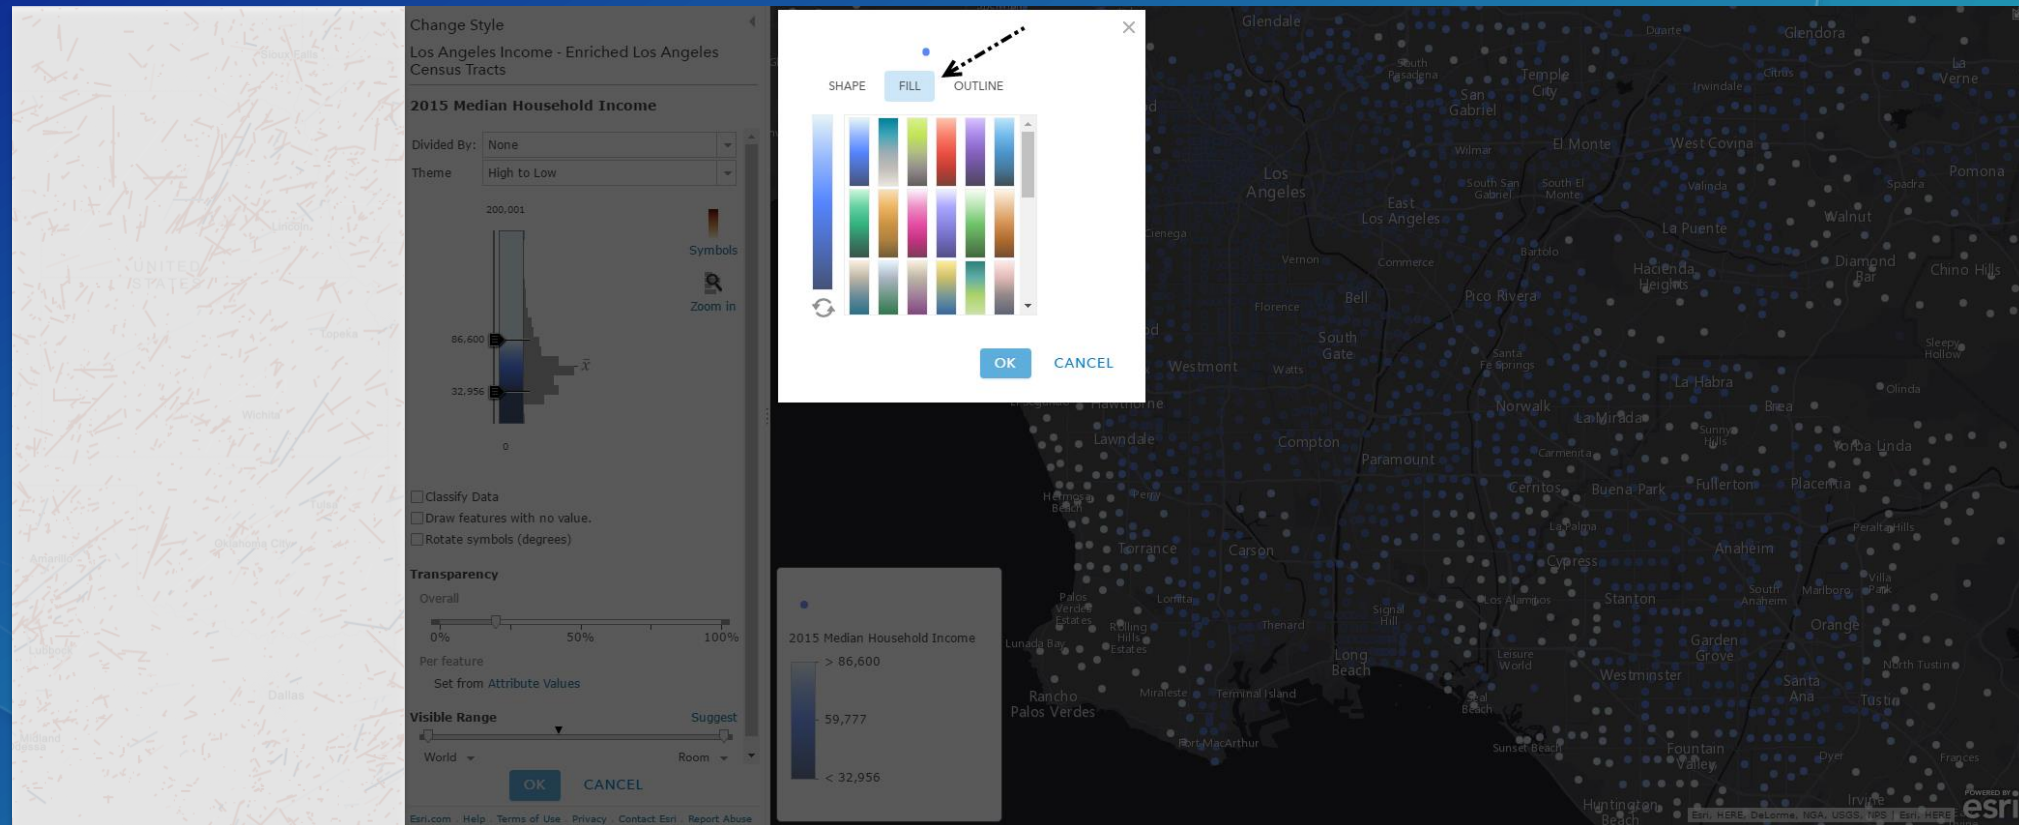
Change Style
Los Angeles Income - Enriched Los Angeles Census Tracts

2015 Median Household Income

Divided By: None
Theme High to Low

200,001
Symbols
Zoom in
86,600
32,956
0
$\bar{x}$

Classify Data
Draw features with no value.
Rotate symbols (degrees)

Transparency
Overall
0% 50% 100%
Per feature
Set from Attribute Values

Visible Range Suggest
World Room

OK CANCEL

Esri.com | Help | Terms of Use | Privacy | Contact Esri | Report Abuse

SHAPE FILL OUTLINE

OK CANCEL

2015 Median Household Income
> 86,600
59,777
< 32,956

Glendale
Duarte
Glendora
South Pasadena
Temple City
Irwindale
La Verne
San Gabriel
Los Angeles
Wilmar
El Monte
West Covina
Pomona
South San Gabriel
South El Monte
Valinda
Spadra
East Los Angeles
Walnut
Vernon
Commerce
La Puente
Bartolo
Hacienda Heights
Diamond Bar
Chino Hills
Bell
Pico Rivera
Florence
South Gate
Westmont
Watts
Santa Fe Springs
Sleepy Hollow
La Habra
Olinda
Hawthorne
Norwalk
La Mirada
Brea
Lawndale
Compton
Sunny Hills
Yorba Linda
Paramount
Carmenita
Cerritos
Buena Park
Fullerton
Placentia
Hermosa Beach
La Palma
Peralta Hills
Torrance
Carson
Cypress
Anaheim
Palos Verdes Estates
Lomita
Los Alamitos
Stanton
South Anaheim
Villa Park
Rolling Hills Estates
Signal Hill
Thenard
Orange
Lunada Bay
Long Beach
Leisure World
Garden Grove
North Tustin
Miraleste
Terminal Island
Westminster
Santa Ana
Rancho Palos Verdes
Seal Beach
Tustin
Fort MacArthur
Sunset Beach
Fountain Valley
Irvine
Huntington Beach
Esri, HERE, DeLorme, NGA, USGS, NPS | Esri, HERE
esri